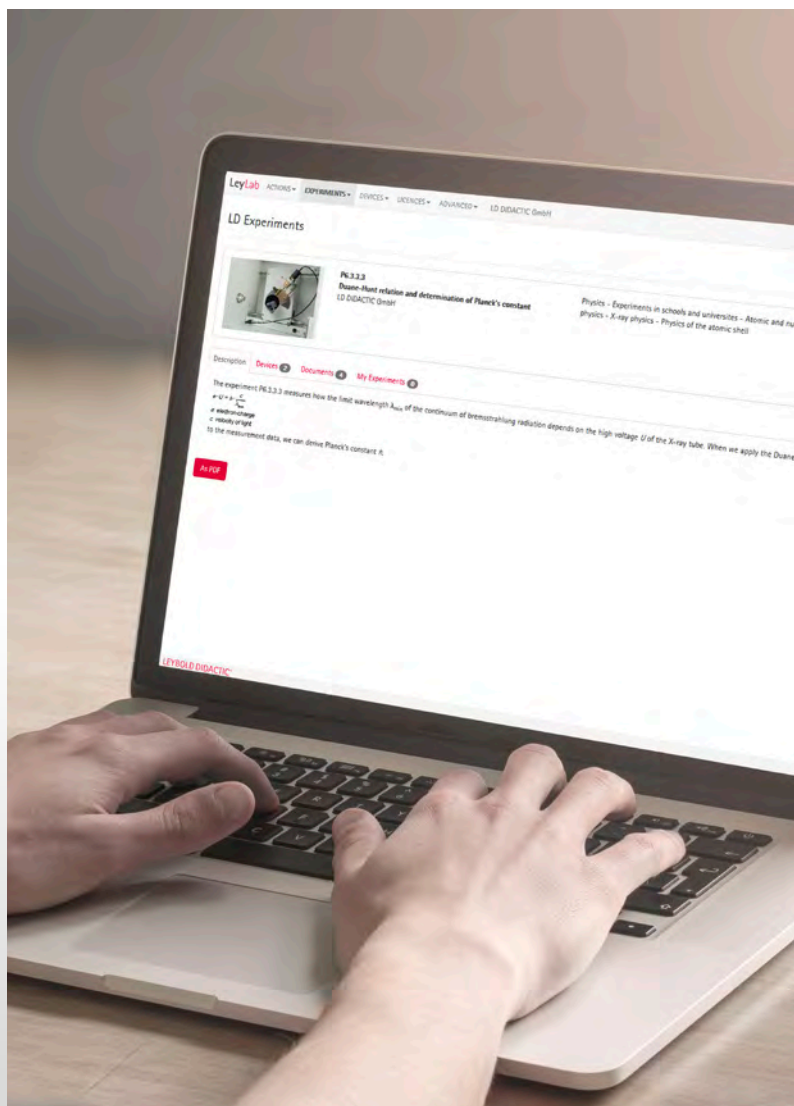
LeyLab ACTIONS ▾ EXPERIMENTS ▾ DEVICES ▾ LICENCES ▾ ADVANCED ▾ LD DIDACTIC GmbH

LD Experiments

P6.3.3.3
Duane-Hunt relation and determination of Planck's constant
LD DIDACTIC GmbH

Physics - Experiments in schools and universities - Atomic and nu
physics - X-ray physics - Physics of the atomic shell

Description Devices 2 Documents 4 My Experiments 0

The experiment P6.3.3.3 measures how the limit wavelength $\lambda_{min}$ of the continuum of bremsstrahlung radiation depends on the high voltage $U$ of the X-ray tube. When we apply the Duane
$e \cdot U = h \cdot \frac{c}{\lambda_{min}}$
e: electron charge
c: velocity of light
to the measurement data, we can derive Planck's constant $h$.

As PDF

LEYBOLD DIDACTIC